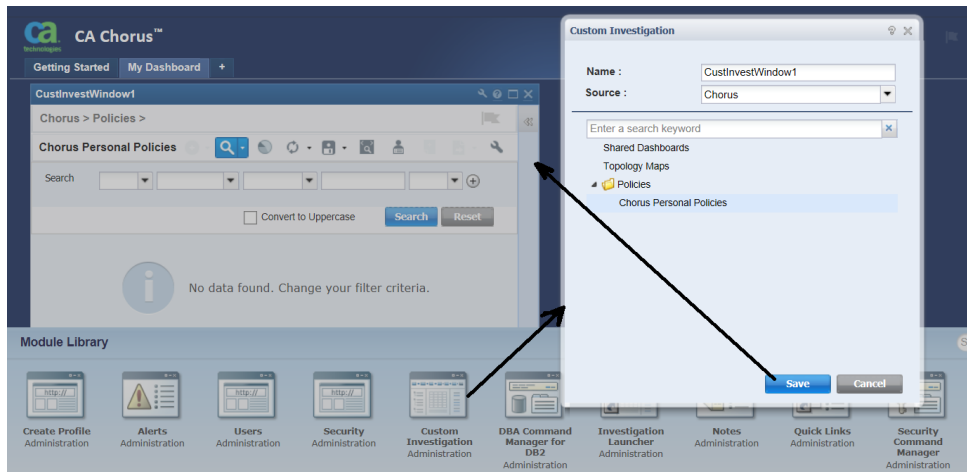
ca technologies CA Chorus™

Getting Started | My Dashboard | +

CustInvestWindow1

Chorus > Policies >

Chorus Personal Policies

Search

Convert to Uppercase

Search | Reset

No data found. Change your filter criteria.

Custom Investigation

Name : CustInvestWindow1

Source : Chorus

Enter a search keyword

Shared Dashboards

Topology Maps

Policies

Chorus Personal Policies

Save | Cancel

Module Library

http://

Create Profile
Administration

Alerts
Administration

http://

Users
Administration

http://

Security
Administration

Custom Investigation
Administration

DBA Command Manager for DB2
Administration

Investigation Launcher
Administration

Notes
Administration

Quick Links
Administration

Security Command Manager
Administration